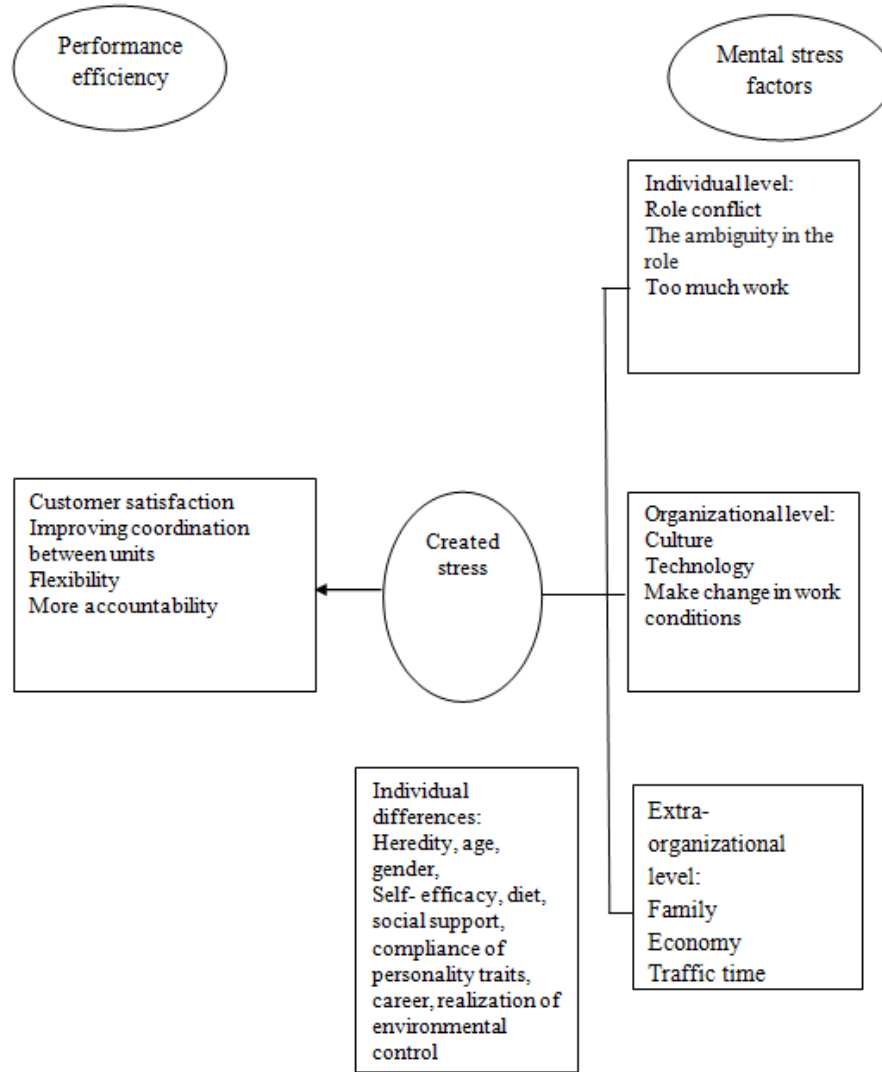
Performance efficiency

Mental stress factors

Individual level:
Role conflict
The ambiguity in the role
Too much work

Customer satisfaction
Improving coordination between units
Flexibility
More accountability

Created stress

Organizational level:
Culture
Technology
Make change in work conditions

Individual differences:
Heredity, age, gender,
Self- efficacy, diet, social support, compliance of personality traits, career, realization of environmental control

Extra-organizational level:
Family
Economy
Traffic time